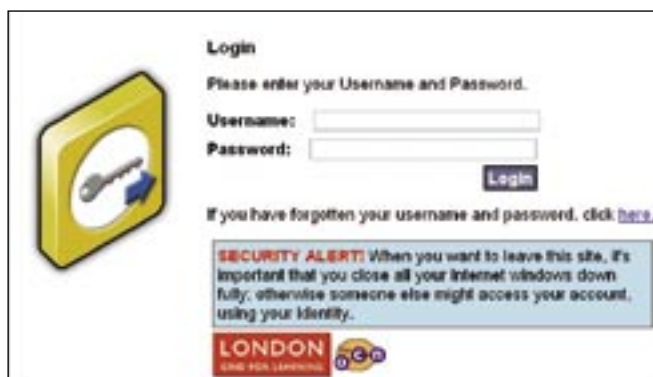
Login

Please enter your Username and Password.

Username:

Password:

Login

If you have forgotten your username and password, click here

SECURITY ALERT! When you want to leave this site, it's important that you close all your internet windows down fully; otherwise someone else might access your account, using your identity.

LONDON
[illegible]

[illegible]